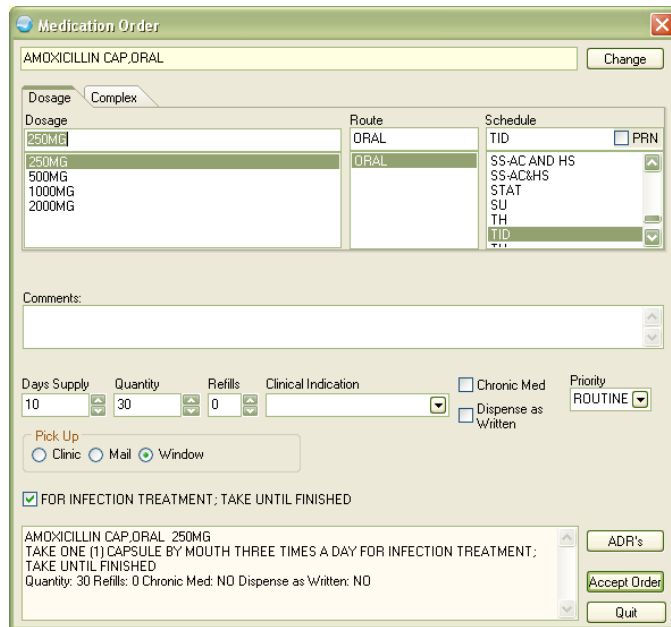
Medication Order

AMOXICILLIN CAP,ORAL

Change

Dosage | Complex

Dosage
250MG
250MG
500MG
1000MG
2000MG

Route
ORAL
ORAL

Schedule
TID
PRN
SS-AC AND HS
SS-AC&HS
STAT
SU
TH
TID

Comments:

Days Supply
10

Quantity
30

Refills
0

Clinical Indication

Chronic Med

Dispense as Written

Priority
ROUTINE

Pick Up
Clinic
Mail
Window

FOR INFECTION TREATMENT; TAKE UNTIL FINISHED

AMOXICILLIN CAP,ORAL 250MG
TAKE ONE (1) CAPSULE BY MOUTH THREE TIMES A DAY FOR INFECTION TREATMENT; TAKE UNTIL FINISHED
Quantity: 30 Refills: 0 Chronic Med: NO Dispense as Written: NO

ADR's

Accept Order

Quit